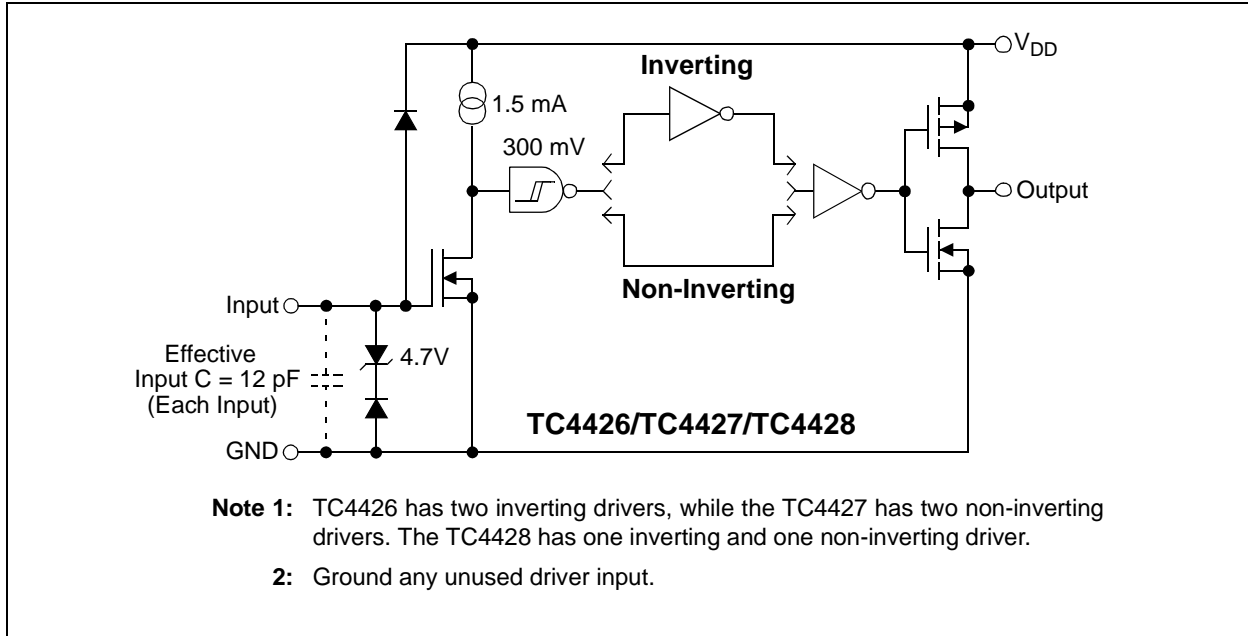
$V_{DD}$

Inverting

1.5 mA

300 mV

Output

Non-Inverting

Input

Effective Input C = 12 pF (Each Input)

4.7V

TC4426/TC4427/TC4428

GND

**Note 1:** TC4426 has two inverting drivers, while the TC4427 has two non-inverting drivers. The TC4428 has one inverting and one non-inverting driver.

**2:** Ground any unused driver input.